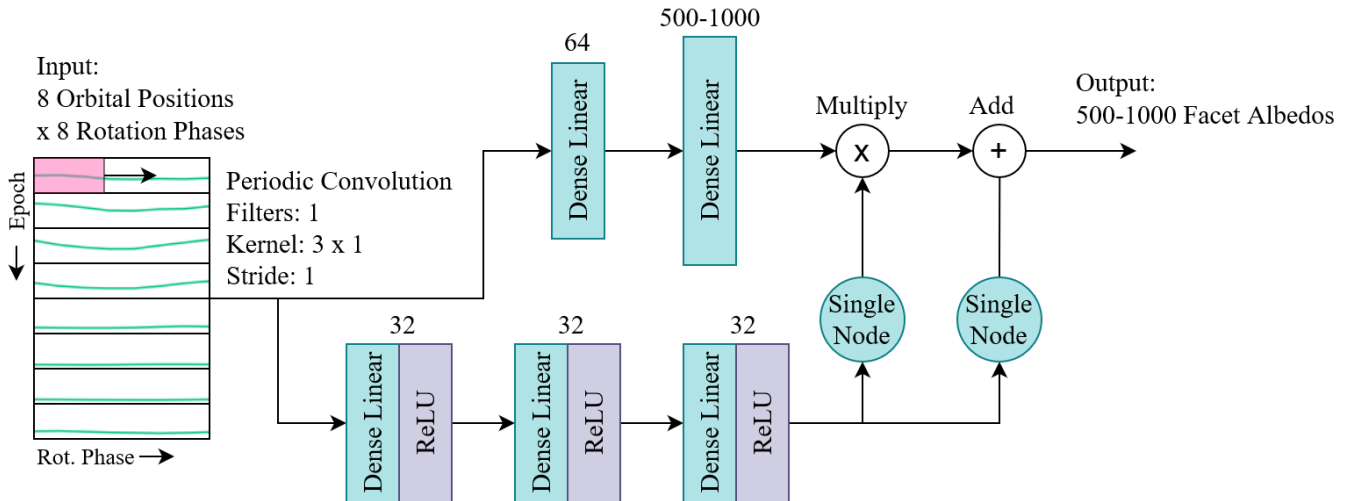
Input:
8 Orbital Positions
x 8 Rotation Phases

Epoch

Rot. Phase

Periodic Convolution
Filters: 1
Kernel: 3 x 1
Stride: 1

64
Dense Linear

500-1000
Dense Linear

Multiply
x

Add
+

Output:
500-1000 Facet Albedos

Single Node

Single Node

32
Dense Linear
ReLU

32
Dense Linear
ReLU

32
Dense Linear
ReLU